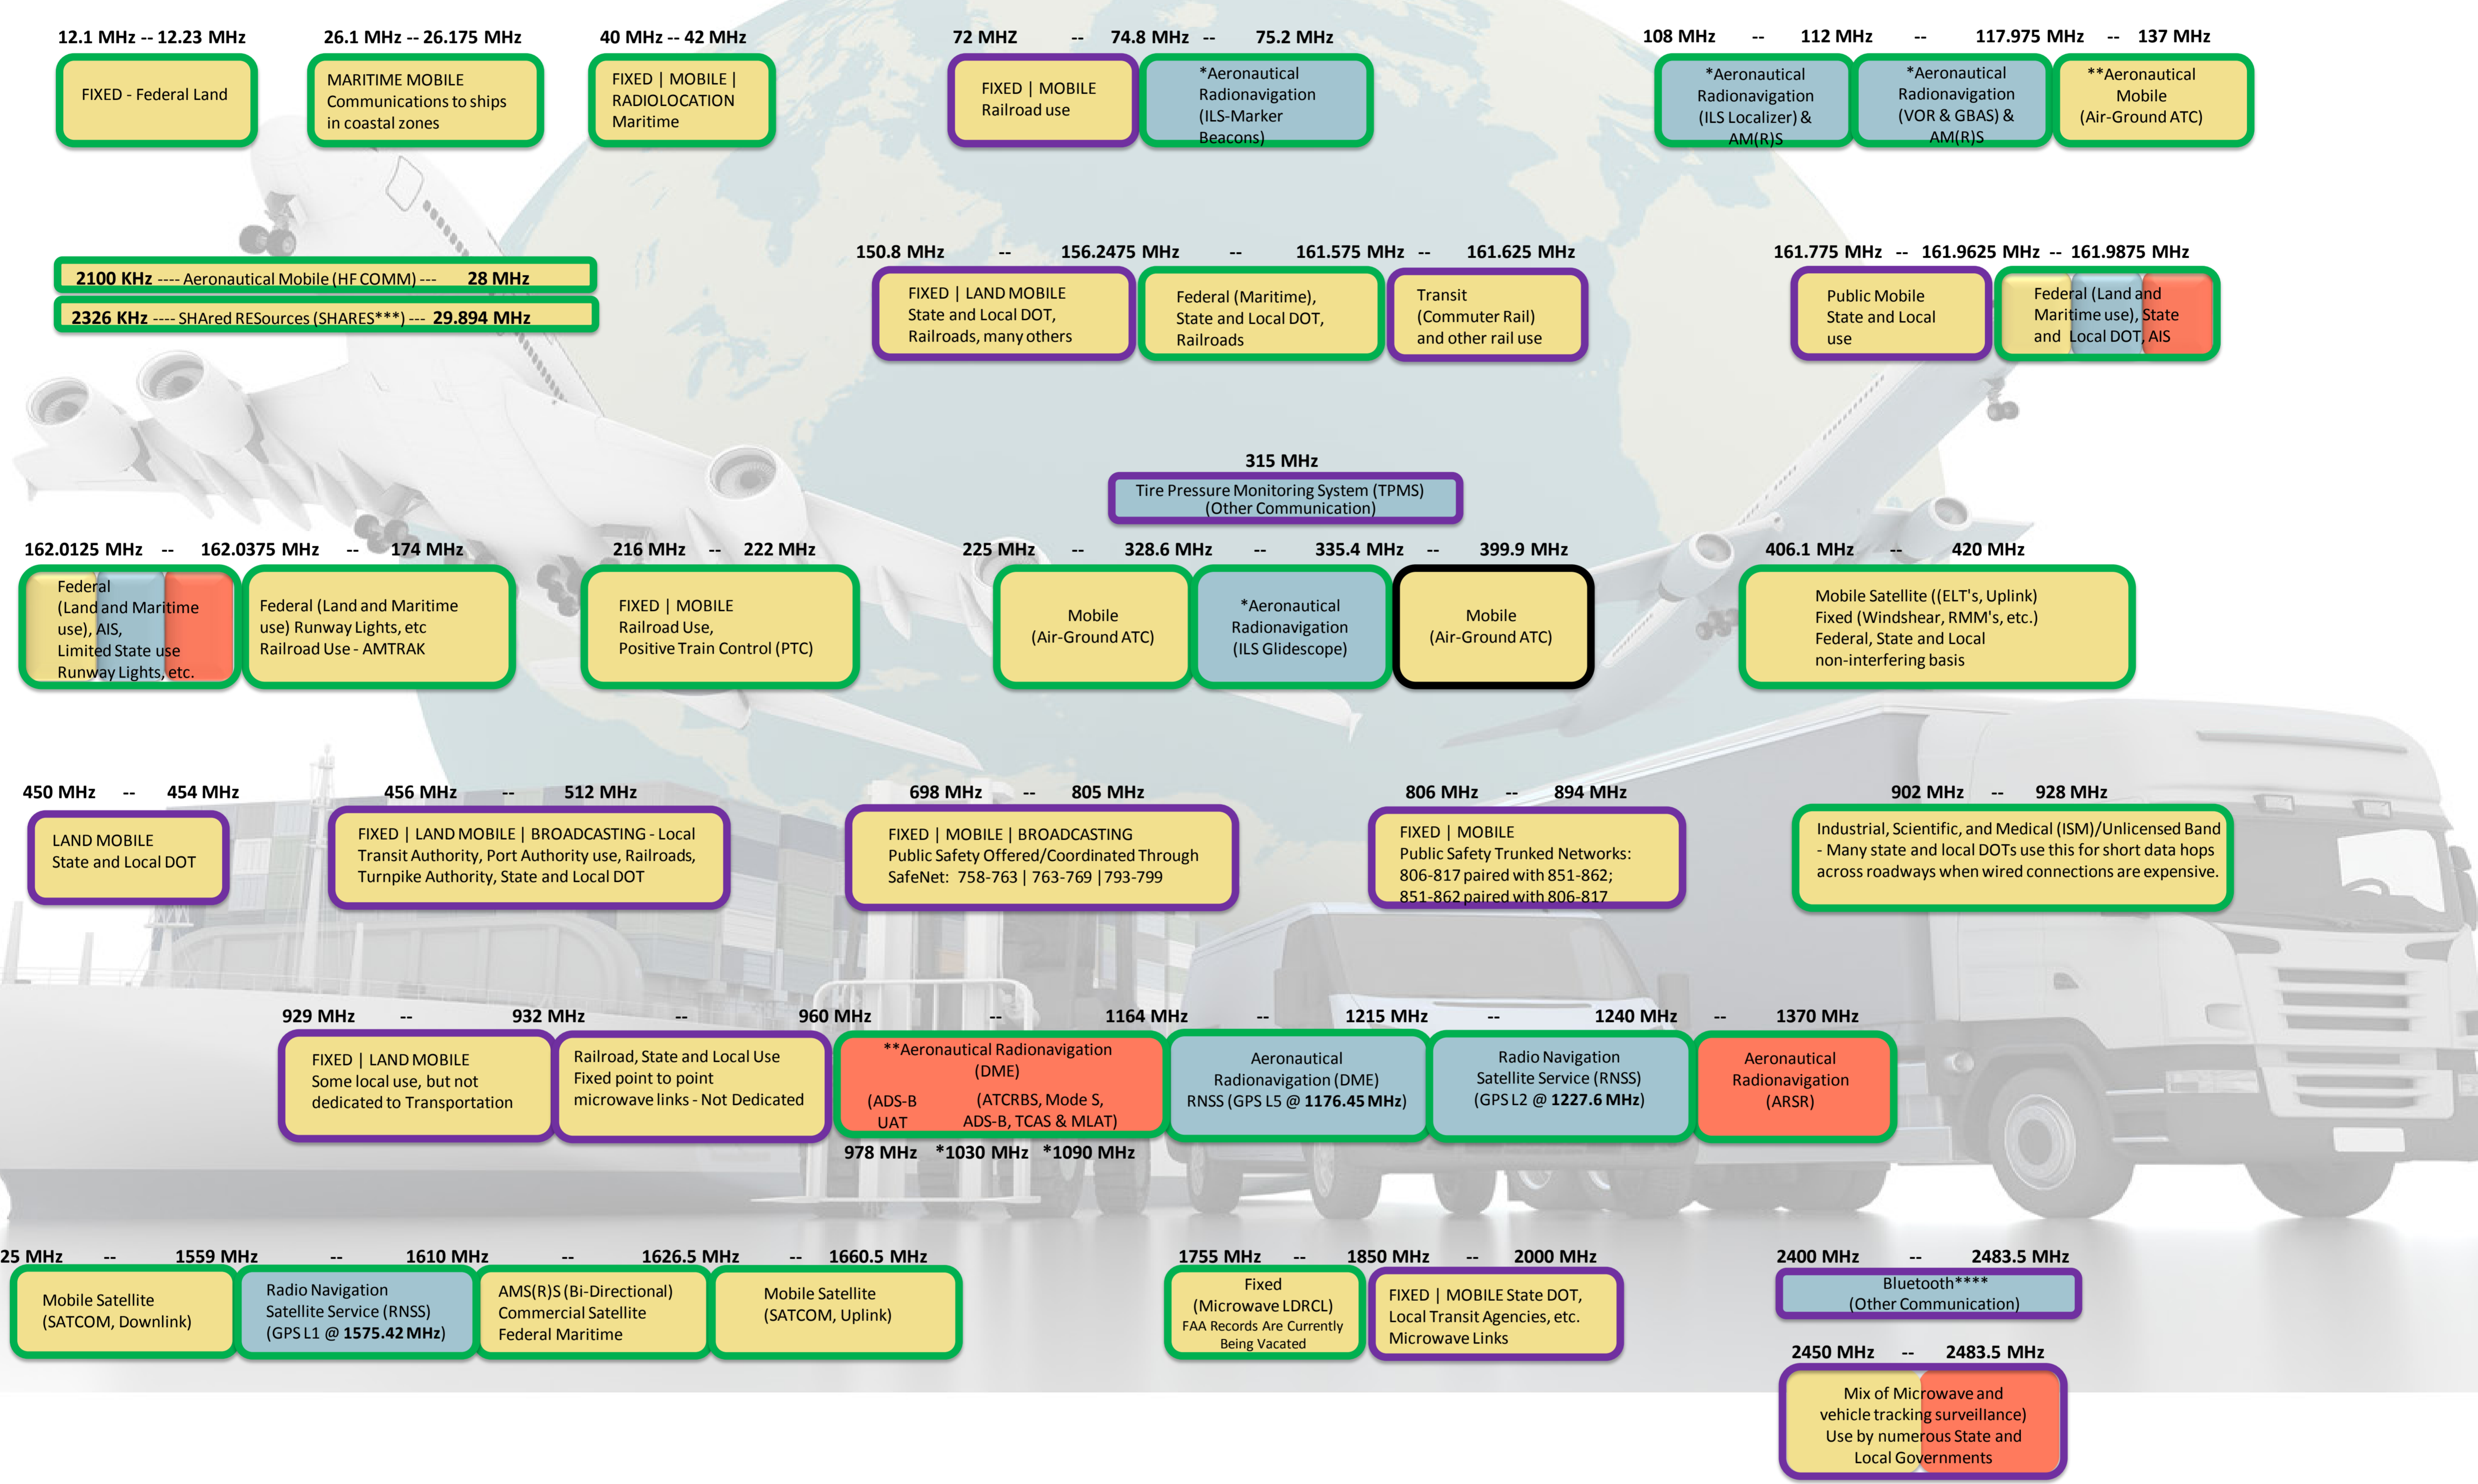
12.1 MHz -- 12.23 MHz
FIXED - Federal Land

26.1 MHz -- 26.175 MHz
MARITIME MOBILE Communications to ships in coastal zones

40 MHz -- 42 MHz
FIXED | MOBILE | RADIOLOCATION Maritime

72 MHz -- 74.8 MHz -- 75.2 MHz
FIXED | MOBILE Railroad use
*Aeronautical Radionavigation (ILS-Marker Beacons)

108 MHz -- 112 MHz -- 117.975 MHz -- 137 MHz
*Aeronautical Radionavigation (ILS Localizer) & AM(R)S
*Aeronautical Radionavigation (VOR & GBAS) & AM(R)S
**Aeronautical Mobile (Air-Ground ATC)

2100 KHz ---- Aeronautical Mobile (HF COMM) --- 28 MHz
2326 KHz ---- SHAred RESources (SHARES***) --- 29.894 MHz

150.8 MHz -- 156.2475 MHz -- 161.575 MHz -- 161.625 MHz
FIXED | LAND MOBILE State and Local DOT, Railroads, many others
Federal (Maritime), State and Local DOT, Railroads
Transit (Commuter Rail) and other rail use

161.775 MHz -- 161.9625 MHz -- 161.9875 MHz
Public Mobile State and Local use
Federal (Land and Maritime use), State and Local DOT, AIS

315 MHz
Tire Pressure Monitoring System (TPMS) (Other Communication)

162.0125 MHz -- 162.0375 MHz -- 174 MHz
Federal (Land and Maritime use), AIS, Limited State use Runway Lights, etc.
Federal (Land and Maritime use) Runway Lights, etc Railroad Use - AMTRAK

216 MHz -- 222 MHz
FIXED | MOBILE Railroad Use, Positive Train Control (PTC)

225 MHz -- 328.6 MHz -- 335.4 MHz -- 399.9 MHz
Mobile (Air-Ground ATC)
*Aeronautical Radionavigation (ILS Glidescope)
Mobile (Air-Ground ATC)

406.1 MHz -- 420 MHz
Mobile Satellite ((ELT's, Uplink) Fixed (Windshear, RMM's, etc.) Federal, State and Local non-interfering basis

450 MHz -- 454 MHz
LAND MOBILE State and Local DOT

456 MHz -- 512 MHz
FIXED | LAND MOBILE | BROADCASTING - Local Transit Authority, Port Authority use, Railroads, Turnpike Authority, State and Local DOT

698 MHz -- 805 MHz
FIXED | MOBILE | BROADCASTING Public Safety Offered/Coordinated Through SafeNet: 758-763 | 763-769 | 793-799

806 MHz -- 894 MHz
FIXED | MOBILE Public Safety Trunked Networks: 806-817 paired with 851-862; 851-862 paired with 806-817

902 MHz -- 928 MHz
Industrial, Scientific, and Medical (ISM)/Unlicensed Band - Many state and local DOTs use this for short data hops across roadways when wired connections are expensive.

929 MHz -- 932 MHz -- 960 MHz -- 1164 MHz -- 1215 MHz -- 1240 MHz -- 1370 MHz
FIXED | LAND MOBILE Some local use, but not dedicated to Transportation
Railroad, State and Local Use Fixed point to point microwave links - Not Dedicated
**Aeronautical Radionavigation (DME) (ADS-B UAT (ATCRBS, Mode S, ADS-B, TCAS & MLAT)
Aeronautical Radionavigation (DME) RNSS (GPS L5 @ 1176.45 MHz)
Radio Navigation Satellite Service (RNSS) (GPS L2 @ 1227.6 MHz)
Aeronautical Radionavigation (ARSR)
978 MHz *1030 MHz *1090 MHz

25 MHz -- 1559 MHz -- 1610 MHz -- 1626.5 MHz -- 1660.5 MHz
Mobile Satellite (SATCOM, Downlink)
Radio Navigation Satellite Service (RNSS) (GPS L1 @ 1575.42 MHz)
AMS(R)S (Bi-Directional) Commercial Satellite Federal Maritime
Mobile Satellite (SATCOM, Uplink)

1755 MHz -- 1850 MHz -- 2000 MHz
Fixed (Microwave LDRCL) FAA Records Are Currently Being Vacated
FIXED | MOBILE State DOT, Local Transit Agencies, etc. Microwave Links

2400 MHz -- 2483.5 MHz
Bluetooth**** (Other Communication)

2450 MHz -- 2483.5 MHz
Mix of Microwave and vehicle tracking surveillance) Use by numerous State and Local Governments